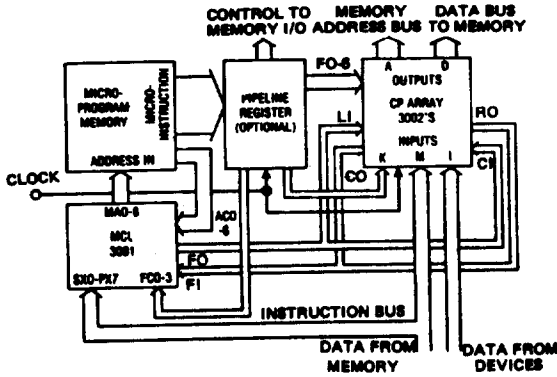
CONTROL TO MEMORY I/O
MEMORY ADDRESS BUS
DATA BUS TO MEMORY
MICRO-PROGRAM MEMORY
MICRO-INSTRUCTION
ADDRESS IN
PIPELINE REGISTER (OPTIONAL)
FO-6
A
D
OUTPUTS
CP ARRAY 3002'S
LI
RO
INPUTS
K
M
I
CO
CI
CLOCK
MA0-8
AC0-6
MCL 3001
SX0-PX7
FC0-3
FO
FI
INSTRUCTION BUS
DATA FROM MEMORY
DATA FROM DEVICES